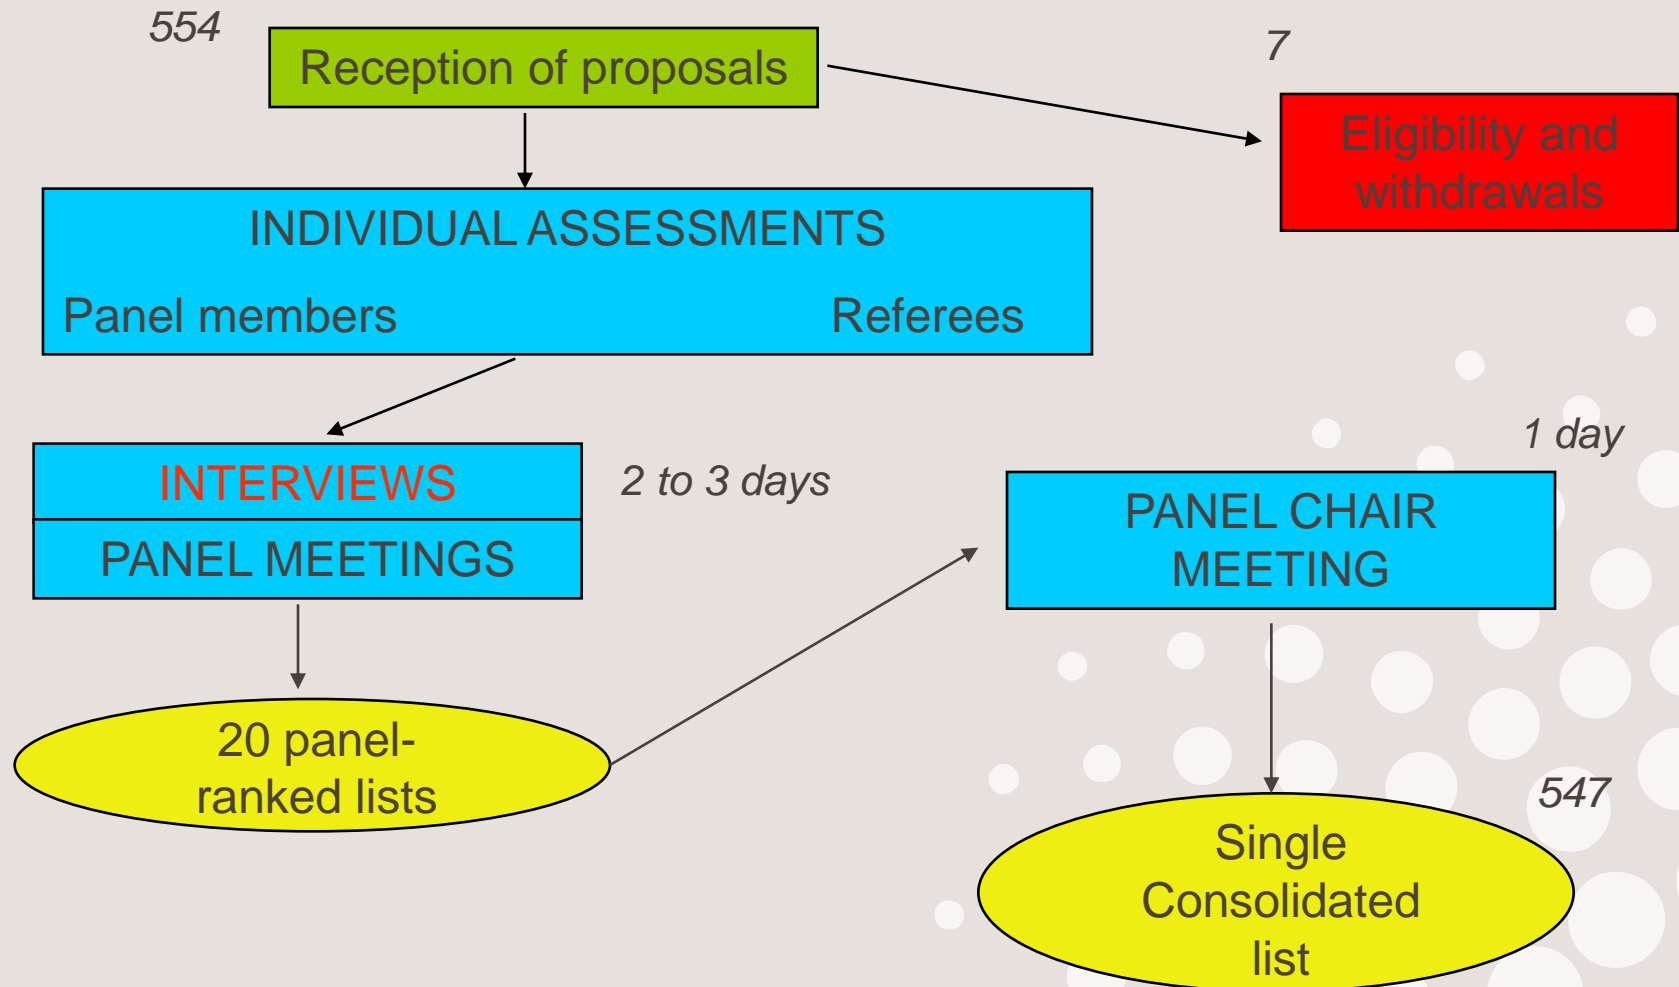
554

Reception of proposals

7

Eligibility and withdrawals

INDIVIDUAL ASSESSMENTS

Panel members

Referees

INTERVIEWS

PANEL MEETINGS

2 to 3 days

1 day

PANEL CHAIR MEETING

20 panel-ranked lists

547

Single Consolidated list